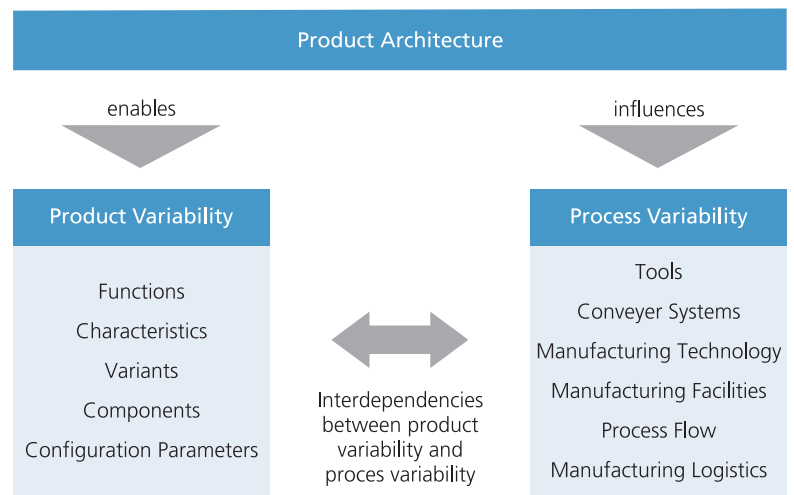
Product Architecture

enables

influences

Product Variability

Functions
Characteristics
Variants
Components
Configuration Parameters

Interdependencies between product variability and proces variability

Process Variability

Tools
Conveyer Systems
Manufacturing Technology
Manufacturing Facilities
Process Flow
Manufacturing Logistics